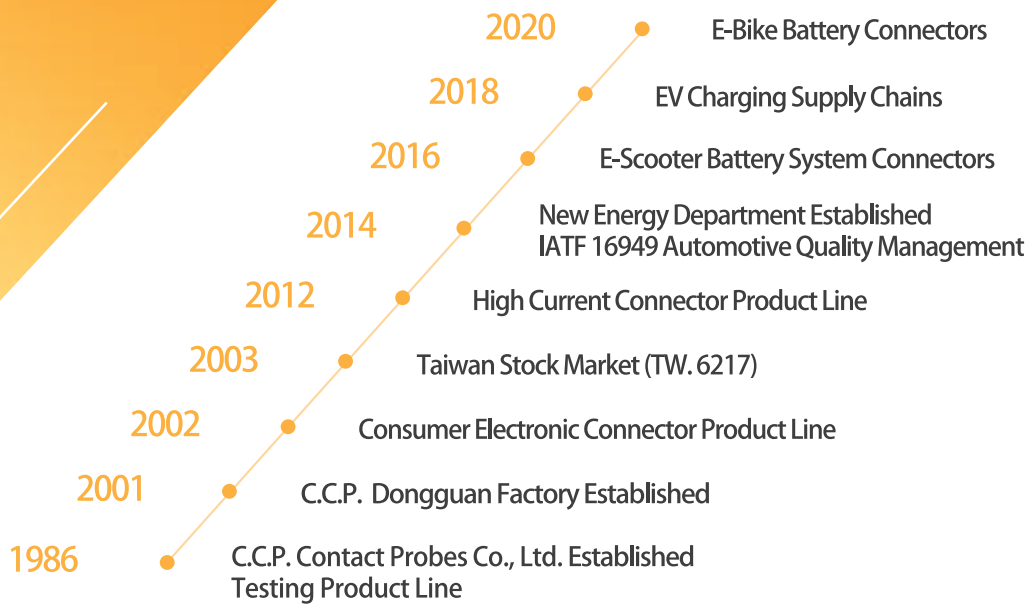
2020 E-Bike Battery Connectors

2018 EV Charging Supply Chains

2016 E-Scooter Battery System Connectors

2014 New Energy Department Established
IATF 16949 Automotive Quality Management

2012 High Current Connector Product Line

2003 Taiwan Stock Market (TW. 6217)

2002 Consumer Electronic Connector Product Line

2001 C.C.P. Dongguan Factory Established

1986 C.C.P. Contact Probes Co., Ltd. Established
Testing Product Line